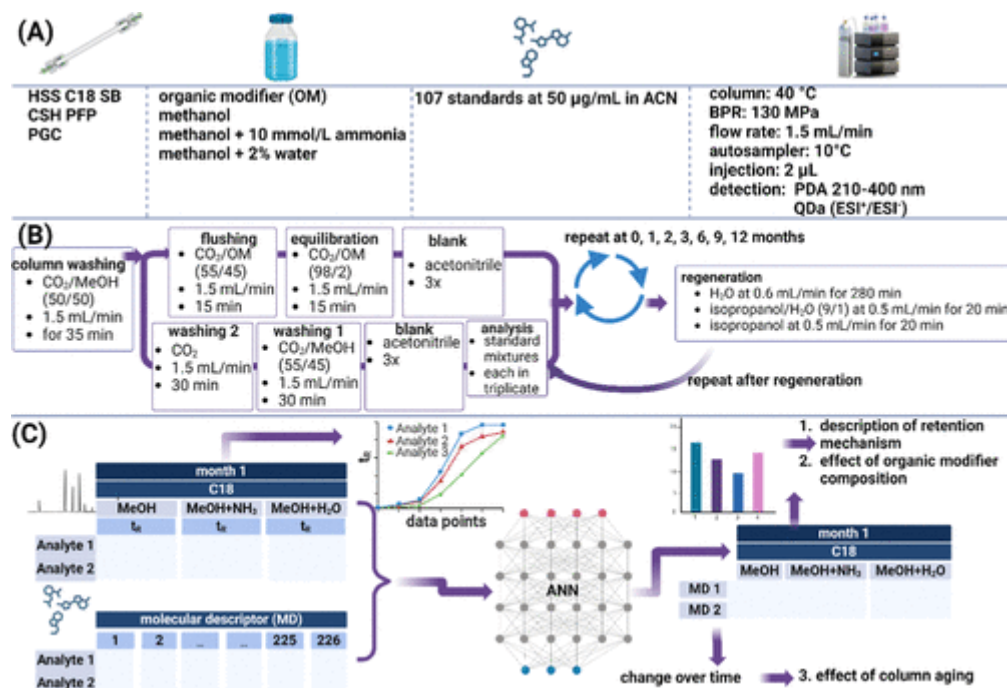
(A)

HSS C18 SB
CSH PFP
PGC

organic modifier (OM)
methanol
methanol + 10 mmol/L ammonia
methanol + 2% water

107 standards at 50 µg/mL in ACN

column: 40 °C
BPR: 130 MPa
flow rate: 1.5 mL/min
autosampler: 10°C
injection: 2 µL
detection: PDA 210-400 nm
QDa (ESI⁺/ESI⁻)

(B)

column washing
• $CO_2$/MeOH (50/50)
• 1.5 mL/min
• for 35 min

flushing
• $CO_2$/OM (55/45)
• 1.5 mL/min
• 15 min

equilibration
• $CO_2$/OM (98/2)
• 1.5 mL/min
• 15 min

blank
• acetonitrile
• 3x

repeat at 0, 1, 2, 3, 6, 9, 12 months

regeneration
• $H_2O$ at 0.6 mL/min for 280 min
• isopropanol/$H_2O$ (9/1) at 0.5 mL/min for 20 min
• isopropanol at 0.5 mL/min for 20 min

washing 2
• $CO_2$
• 1.5 mL/min
• 30 min

washing 1
• $CO_2$/MeOH (55/45)
• 1.5 mL/min
• 30 min

blank
• acetonitrile
• 3x

analysis
• standard mixtures
• each in triplicate

repeat after regeneration

(C)

| month 1 | | |
|---|---|---|
| C18 | | |
| MeOH | MeOH+$NH_3$ | MeOH+$H_2O$ |
| $t_R$ | $t_R$ | $t_R$ |
| Analyte 1 | | |
| Analyte 2 | | |

$t_R$
Analyte 1
Analyte 2
Analyte 3
data points

molecular descriptor (MD)

| 1 | 2 | ... | ... | 225 | 226 |
|---|---|---|---|---|---|
| Analyte 1 | | | | | |
| Analyte 2 | | | | | |

ANN

1. description of retention mechanism
2. effect of organic modifier composition

| month 1 | | | |
|---|---|---|---|
| C18 | | | |
| | MeOH | MeOH+$NH_3$ | MeOH+$H_2O$ |
| MD 1 | | | |
| MD 2 | | | |

change over time
3. effect of column aging